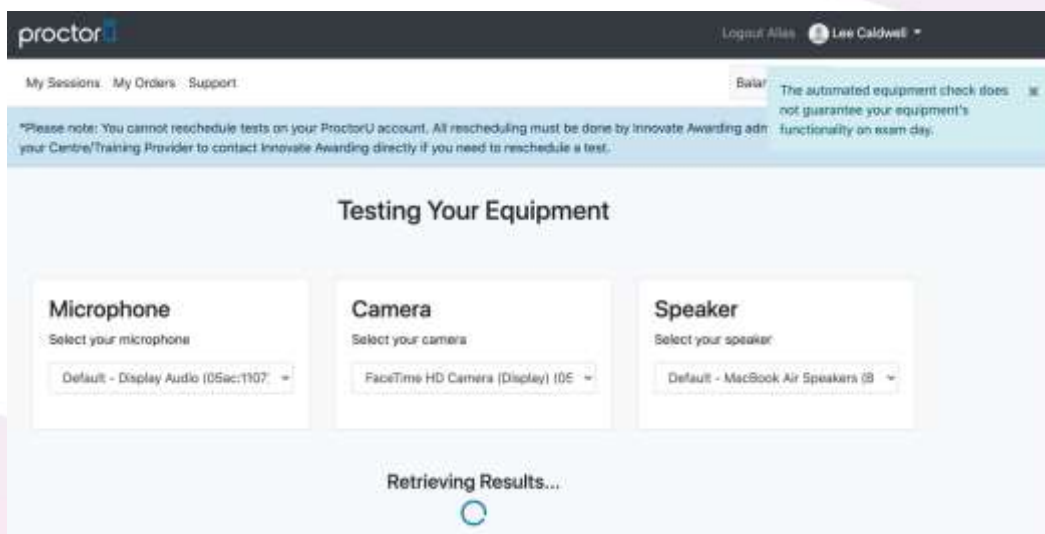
proctorU

Logout Alias Lee Caldwell

My Sessions My Orders Support

Balar

The automated equipment check does not guarantee your equipment's functionality on exam day.

×

*Please note: You cannot reschedule tests on your ProctorU account. All rescheduling must be done by Innovate Awarding adm your Centre/Training Provider to contact Innovate Awarding directly if you need to reschedule a test.

Testing Your Equipment

Microphone

Select your microphone

Default - Display Audio (05ac:1107

Camera

Select your camera

FaceTime HD Camera (Display) (05

Speaker

Select your speaker

Default - MacBook Air Speakers (B

Retrieving Results...